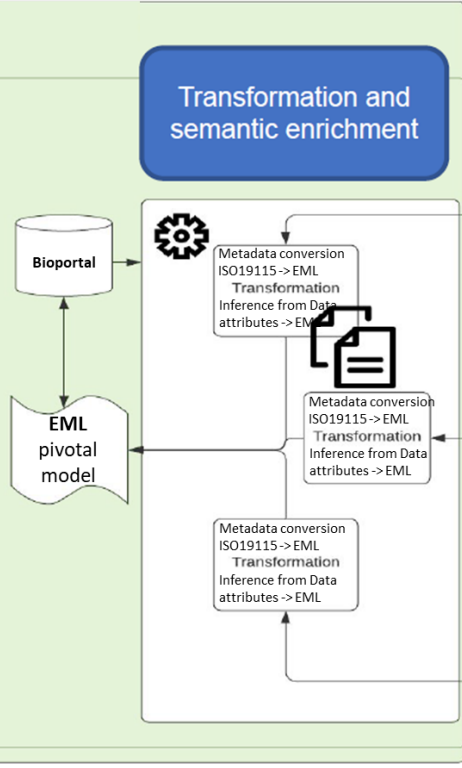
Transformation and semantic enrichment

Bioportal

EML pivotal model

Metadata conversion ISO19115 -> EML
Transformation
Inference from Data attributes -> EML

Metadata conversion ISO19115 -> EML
Transformation
Inference from Data attributes -> EML

Metadata conversion ISO19115 -> EML
Transformation
Inference from Data attributes -> EML